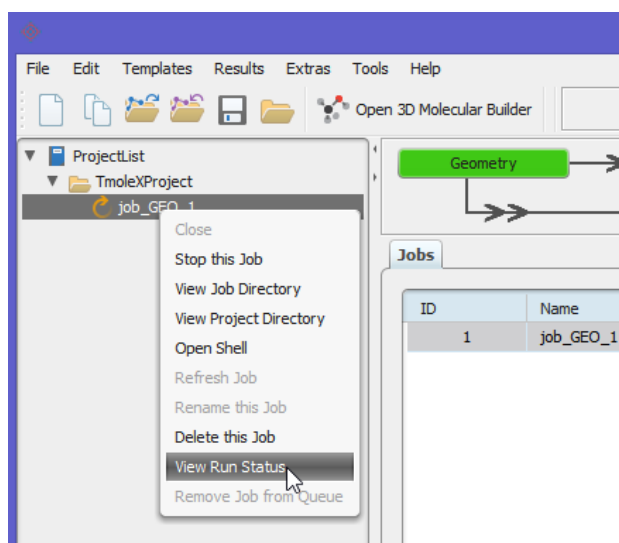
File Edit Templates Results Extras Tools Help

Open 3D Molecular Builder

ProjectList
TmoleXProject
job_GEO_1

Close
Stop this Job
View Job Directory
View Project Directory
Open Shell
Refresh Job
Rename this Job
Delete this Job
View Run Status
Remove Job from Queue

Geometry

Jobs

| ID | Name |
|---|---|
| 1 | job_GEO_1 |